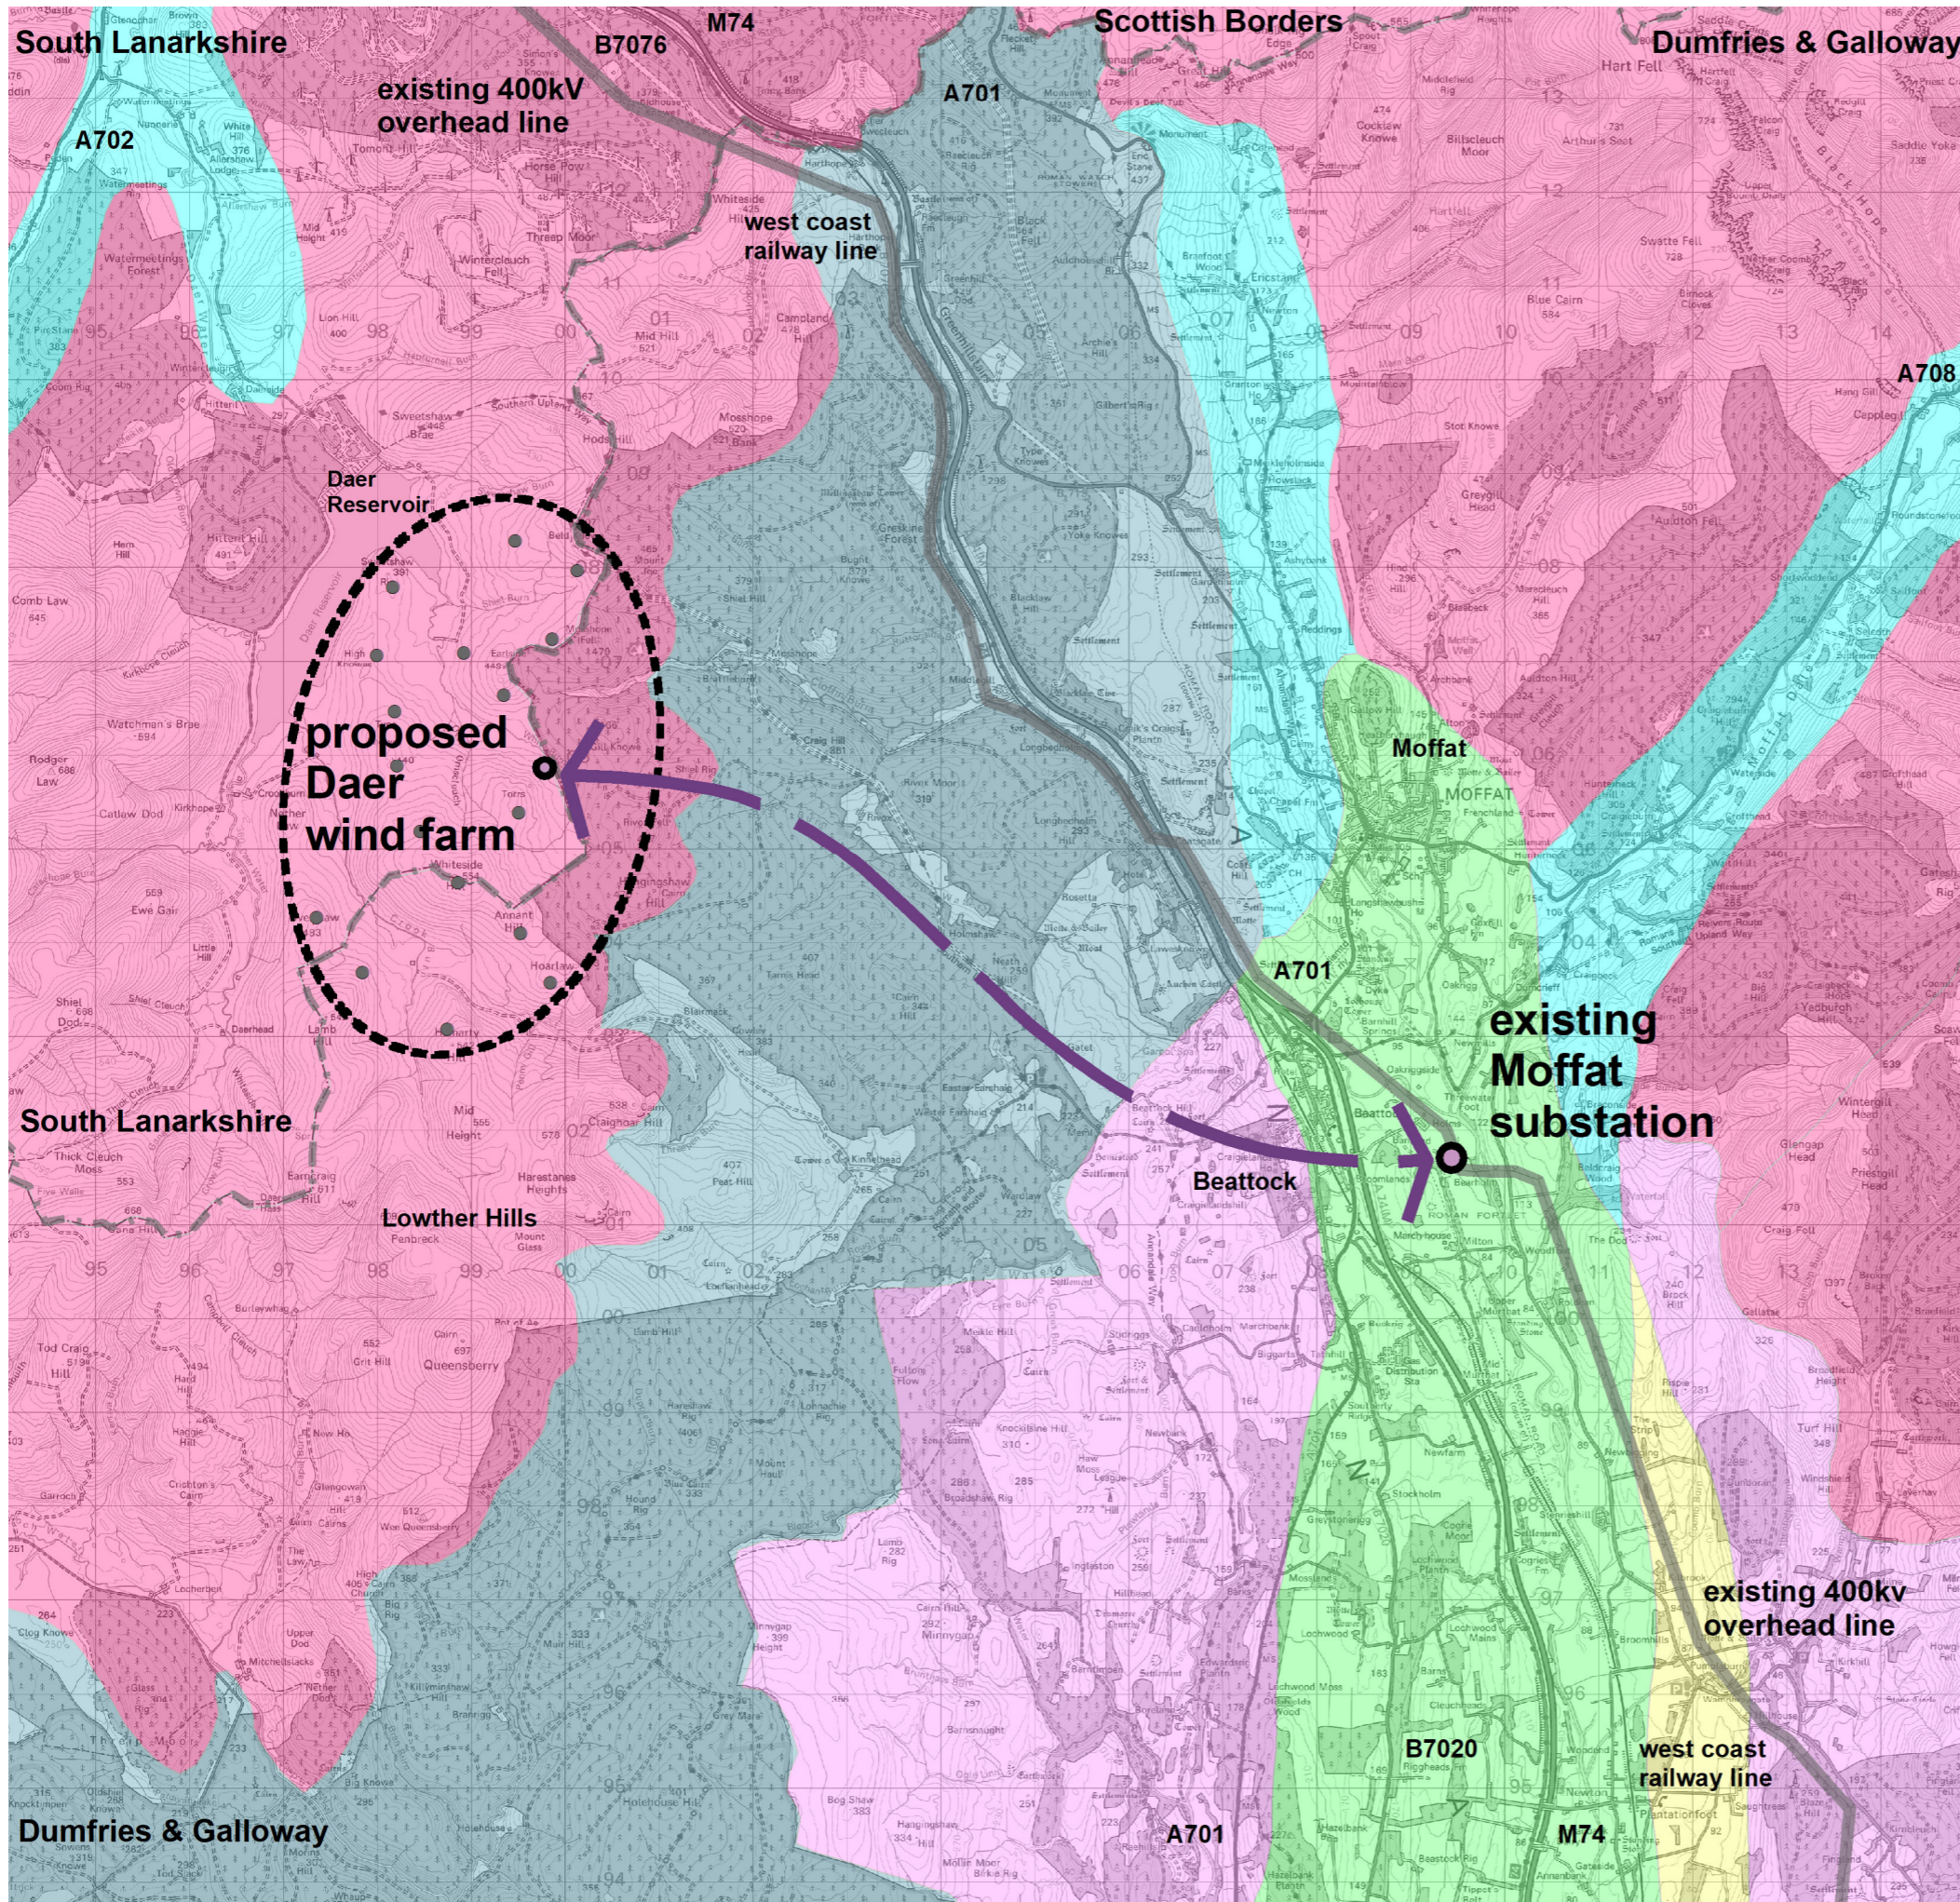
South Lanarkshire
B7076
M74
Scottish Borders
Dumfries & Galloway
existing 400kV overhead line
A702
A701
west coast railway line
A708
Daer Reservoir
proposed Daer wind farm
Moffat
A701
existing Moffat substation
South Lanarkshire
Beattock
Lowther Hills
existing 400kv overhead line
B7020
west coast railway line
Dumfries & Galloway
A701
M74